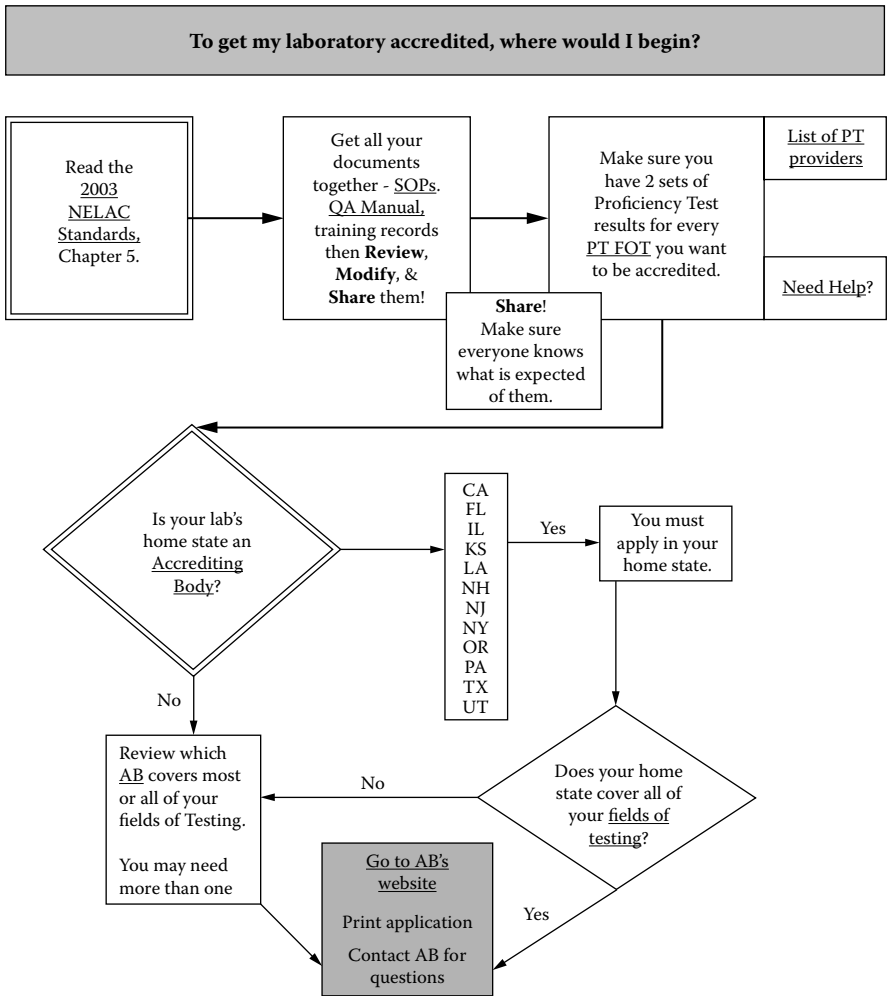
To get my laboratory accredited, where would I begin?

Read the 2003 NELAC Standards, Chapter 5.

Get all your documents together - SOPs. QA Manual, training records then **Review**, **Modify**, & **Share** them!

**Share**! Make sure everyone knows what is expected of them.

Make sure you have 2 sets of Proficiency Test results for every PT FOT you want to be accredited.

List of PT providers

Need Help?

Is your lab's home state an Accrediting Body?

CA
FL
IL
KS
LA
NH
NJ
NY
OR
PA
TX
UT

Yes

You must apply in your home state.

No

Review which AB covers most or all of your fields of Testing.

You may need more than one

No

Does your home state cover all of your fields of testing?

Yes

Go to AB's website

Print application

Contact AB for questions